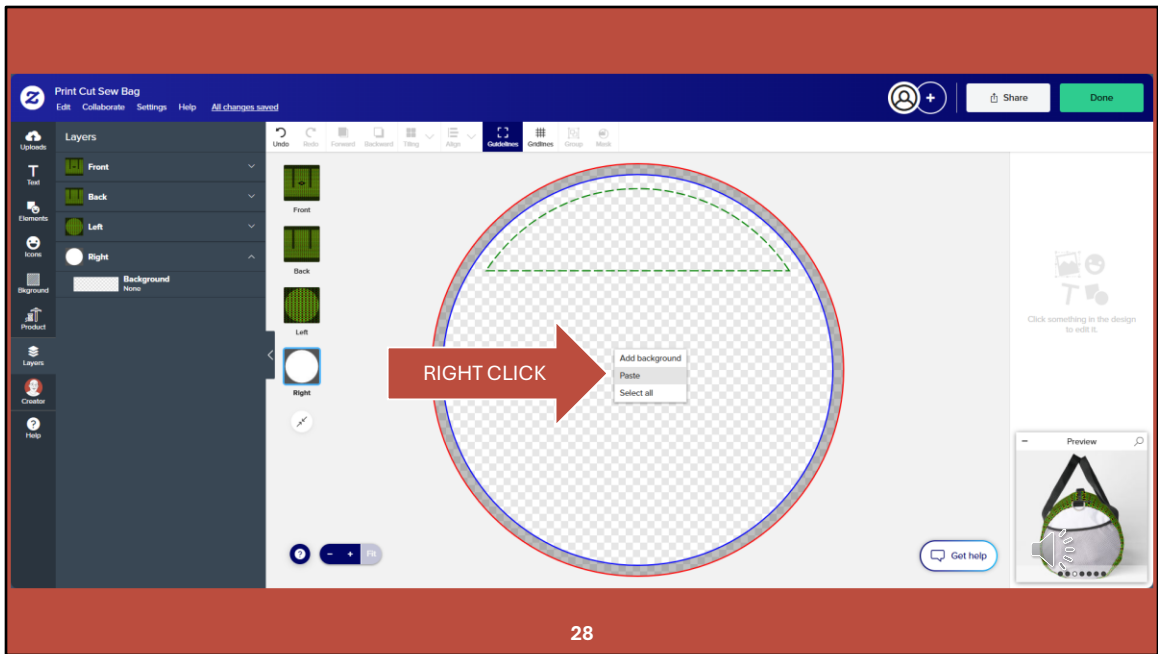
Print Cut Sew Bag
Edit Collaborate Settings Help All changes saved

Share
Done

Uploads
Text
Elements
Icons
Bkground
Product
Layers
Creator
Help

Layers
Front
Back
Left
Right
Background
None

Undo Redo Forward Backward Tiling Align Guidelines Gridlines Group Mask

Front
Back
Left
Right

RIGHT CLICK

Add background
Paste
Select all

Click something in the design to edit it.

Preview

Get help

Fit

28